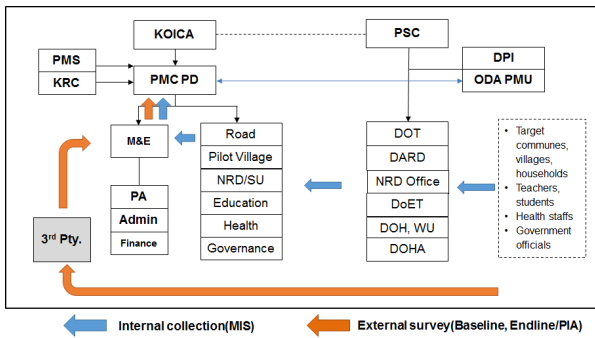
KOICA

PSC

PMS

KRC

PMC PD

DPI

ODA PMU

M&E

PA

Admin

Finance

Road

Pilot Village

NRD/SU

Education

Health

Governance

DOT

DARD

NRD Office

DoET

DOH, WU

DOHA

• Target communes, villages, households
• Teachers, students
• Health staffs
• Government officials

3rd Pty.

Internal collection(MIS)

External survey(Baseline, Endline/PIA)